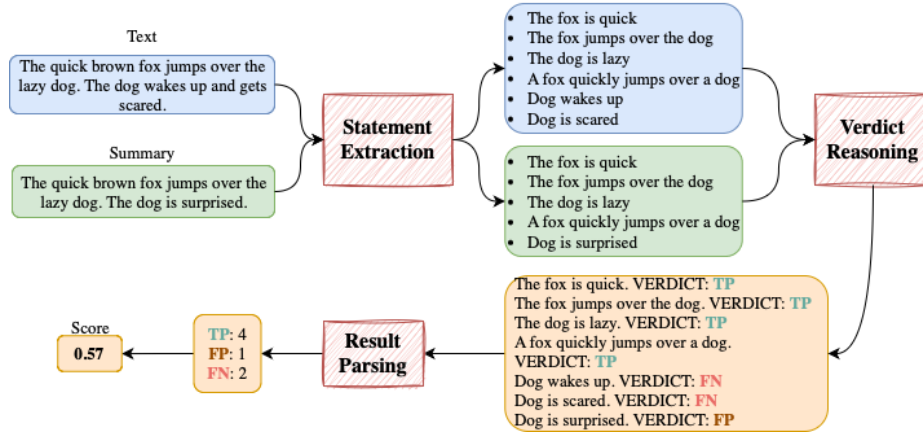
Text

The quick brown fox jumps over the lazy dog. The dog wakes up and gets scared.

Summary

The quick brown fox jumps over the lazy dog. The dog is surprised.

Statement Extraction

- The fox is quick
- The fox jumps over the dog
- The dog is lazy
- A fox quickly jumps over a dog
- Dog wakes up
- Dog is scared

- The fox is quick
- The fox jumps over the dog
- The dog is lazy
- A fox quickly jumps over a dog
- Dog is surprised

Verdict Reasoning

The fox is quick. VERDICT: TP
The fox jumps over the dog. VERDICT: TP
The dog is lazy. VERDICT: TP
A fox quickly jumps over a dog. VERDICT: TP
Dog wakes up. VERDICT: FN
Dog is scared. VERDICT: FN
Dog is surprised. VERDICT: FP

Result Parsing

TP: 4
FP: 1
FN: 2

Score
0.57